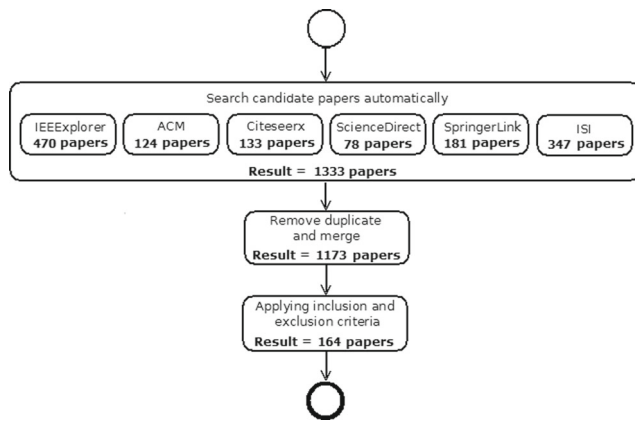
Search candidate papers automatically

IEEExplorer
470 papers

ACM
124 papers

Citeseerx
133 papers

ScienceDirect
78 papers

SpringerLink
181 papers

ISI
347 papers

Result = 1333 papers

Remove duplicate and merge
Result = 1173 papers

Applying inclusion and exclusion criteria
Result = 164 papers